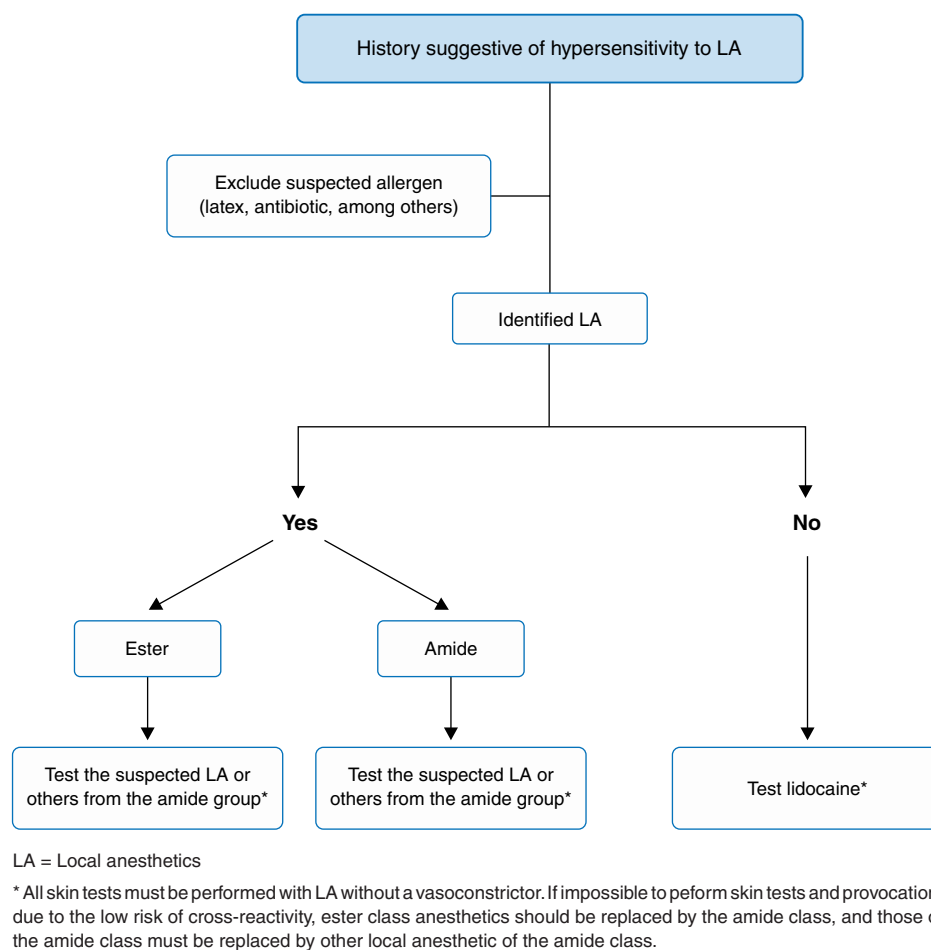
History suggestive of hypersensitivity to LA

Exclude suspected allergen (latex, antibiotic, among others)

Identified LA

Yes

No

Ester

Amide

Test the suspected LA or others from the amide group*

Test the suspected LA or others from the amide group*

Test lidocaine*

LA = Local anesthetics

* All skin tests must be performed with LA without a vasoconstrictor. If impossible to peform skin tests and provocation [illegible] due to the low risk of cross-reactivity, ester class anesthetics should be replaced by the amide class, and those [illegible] the amide class must be replaced by other local anesthetic of the amide class.